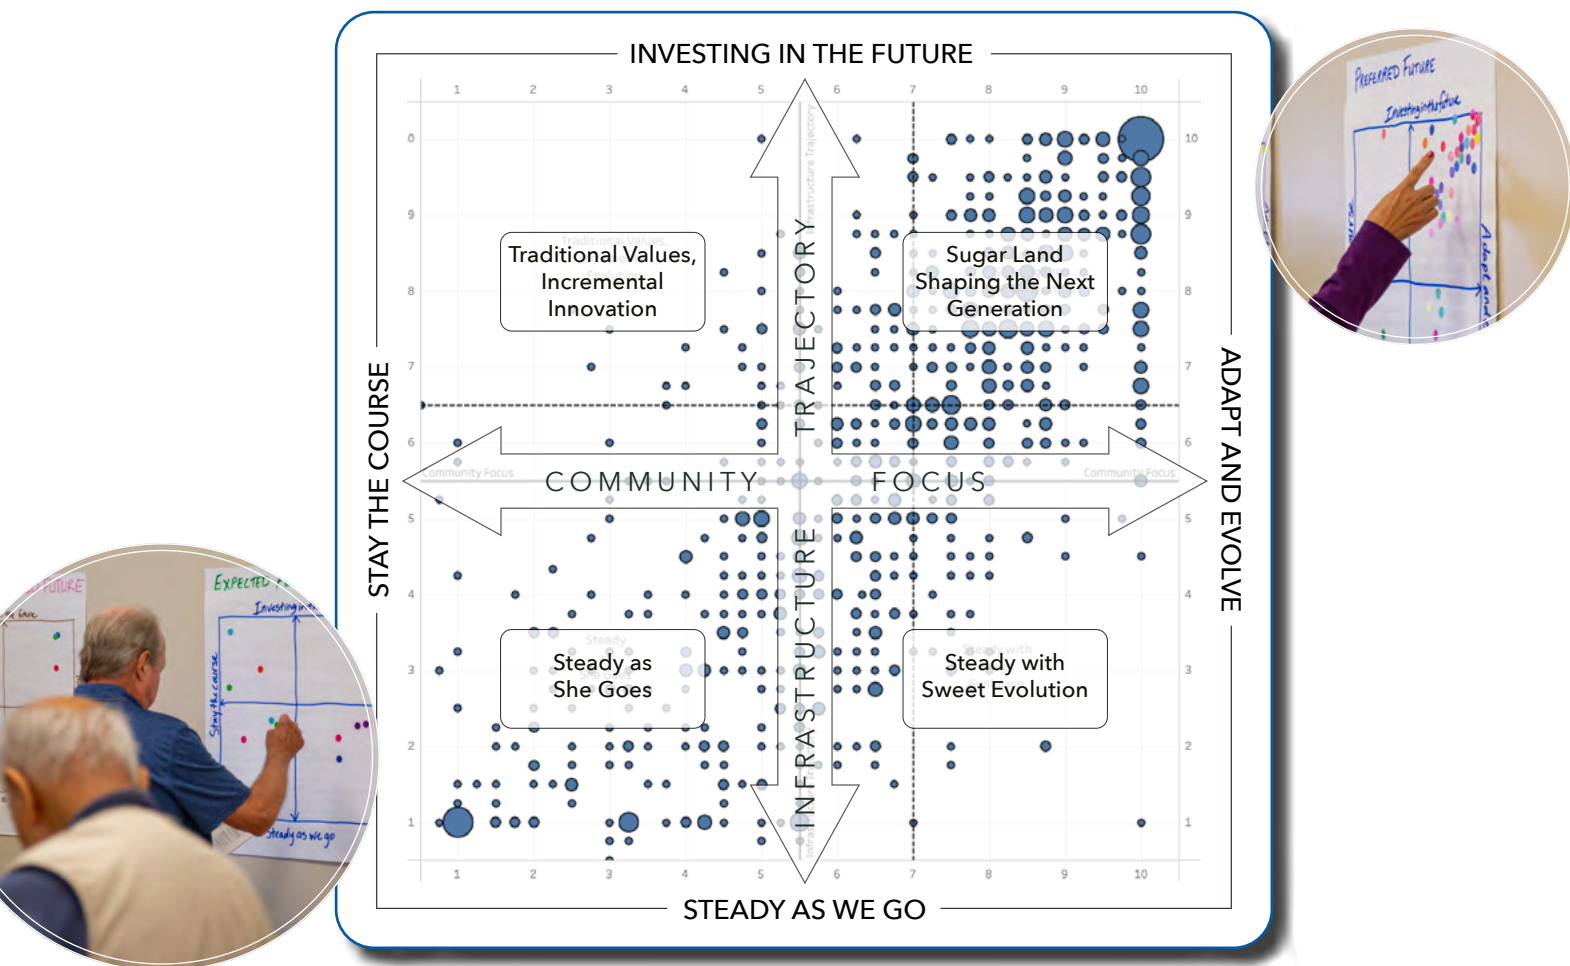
INVESTING IN THE FUTURE

1 2 3 4 5 6 7 8 9 10

10 9 8 7 6 5 4 3 2 1

Traditional Values, Incremental Innovation

Sugar Land Shaping the Next Generation

TRAJECTORY

STAY THE COURSE

ADAPT AND EVOLVE

COMMUNITY FOCUS

Community Focus

Community Focus

INFRASTRUCTURE

Steady as She Goes

Steady with Sweet Evolution

1 2 3 4 5 6 7 8 9 10

STEADY AS WE GO

PREFERRED FUTURE

Investing in the future

EXPECTED

Investing in

Stay the course

Steady as we go